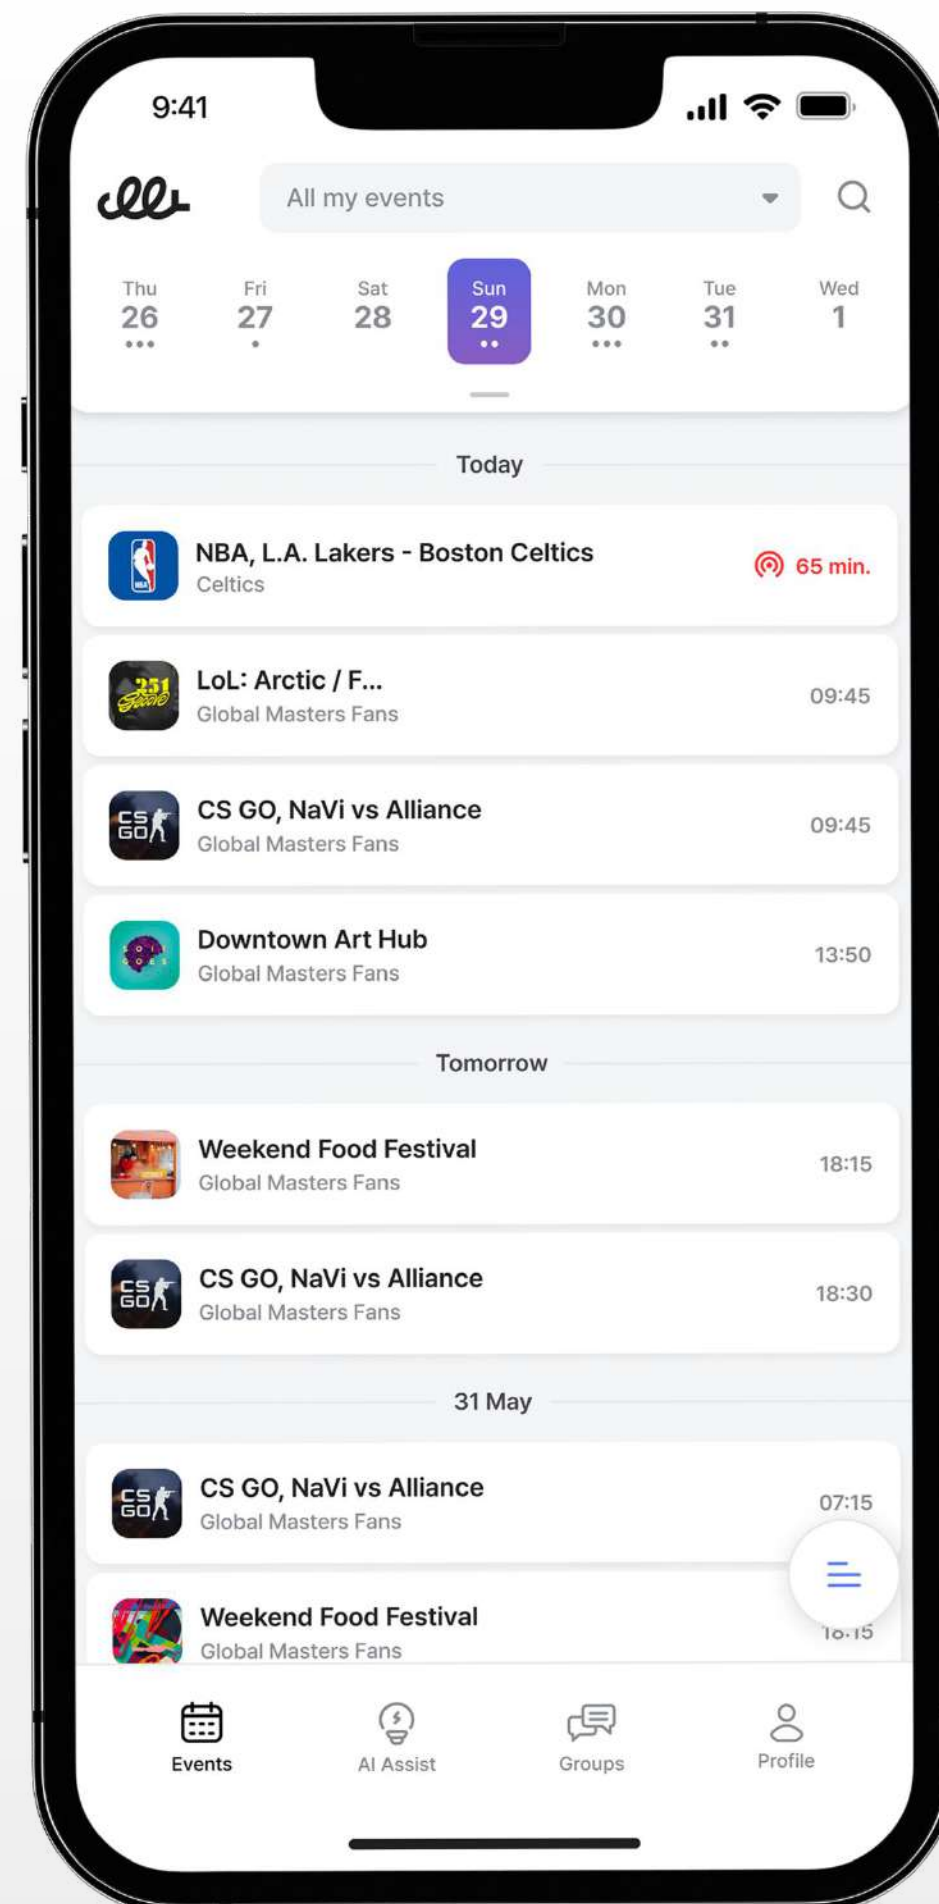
9:41

All my events

Thu 26
Fri 27
Sat 28
Sun 29
Mon 30
Tue 31
Wed 1

Today

NBA, L.A. Lakers - Boston Celtics
Celtics
65 min.

LoL: Arctic / F...
Global Masters Fans
09:45

CS GO, NaVi vs Alliance
Global Masters Fans
09:45

Downtown Art Hub
Global Masters Fans
13:50

Tomorrow

Weekend Food Festival
Global Masters Fans
18:15

CS GO, NaVi vs Alliance
Global Masters Fans
18:30

31 May

CS GO, NaVi vs Alliance
Global Masters Fans
07:15

Weekend Food Festival
Global Masters Fans
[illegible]

Events
AI Assist
Groups
Profile